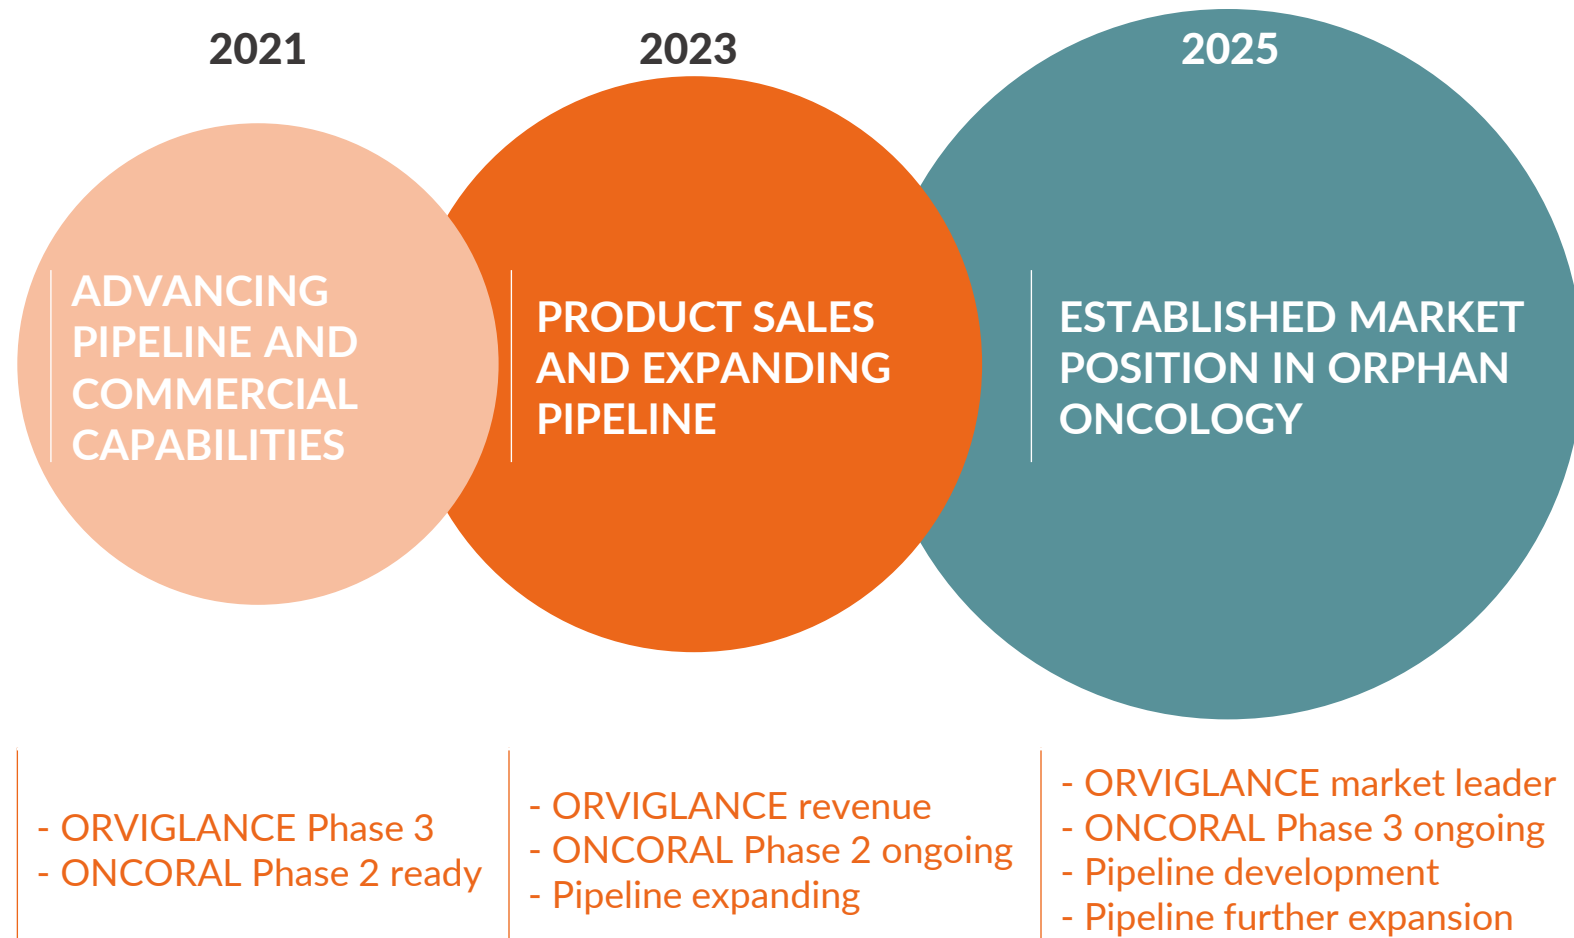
2021

ADVANCING PIPELINE AND COMMERCIAL CAPABILITIES

- ORVIGLANCE Phase 3
- ONCORAL Phase 2 ready

2023

PRODUCT SALES AND EXPANDING PIPELINE

- ORVIGLANCE revenue
- ONCORAL Phase 2 ongoing
- Pipeline expanding

2025

ESTABLISHED MARKET POSITION IN ORPHAN ONCOLOGY

- ORVIGLANCE market leader
- ONCORAL Phase 3 ongoing
- Pipeline development
- Pipeline further expansion